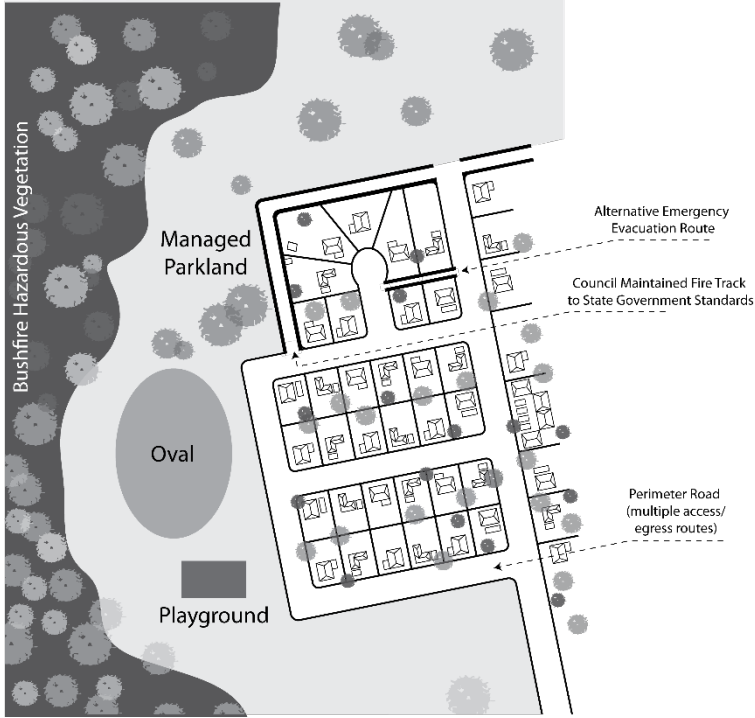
Bushfire Hazardous Vegetation

Managed Parkland

Oval

Playground

Alternative Emergency Evacuation Route

Council Maintained Fire Track to State Government Standards

Perimeter Road (multiple access/ egress routes)